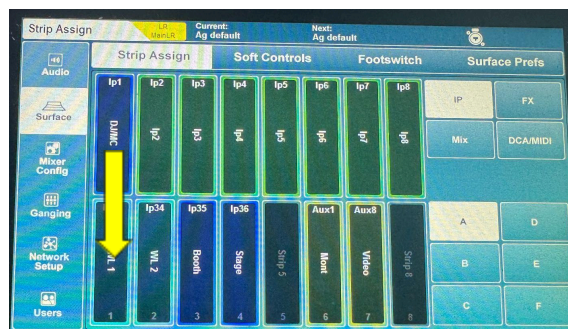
Strip Assign
LR MainLR
Current: Ag default
Next: Ag default

Audio
Surface
Mixer Config
Ganging
Network Setup
Users

Strip Assign
Soft Controls
Footswitch
Surface Prefs

Ip1 DJ/MC
Ip2 Ip2
Ip3 Ip3
Ip4 Ip4
Ip5 Ip5
Ip6 Ip6
Ip7 Ip7
Ip8 Ip8

IP
FX
Mix
DCA/MIDI

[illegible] WL 1 1
Ip34 WL 2 2
Ip35 Booth 3
Ip36 Stage 4
Strip 5 5
Aux1 Mont 6
Aux8 Video 7
Strip 8 8

A
D
B
E
C
F